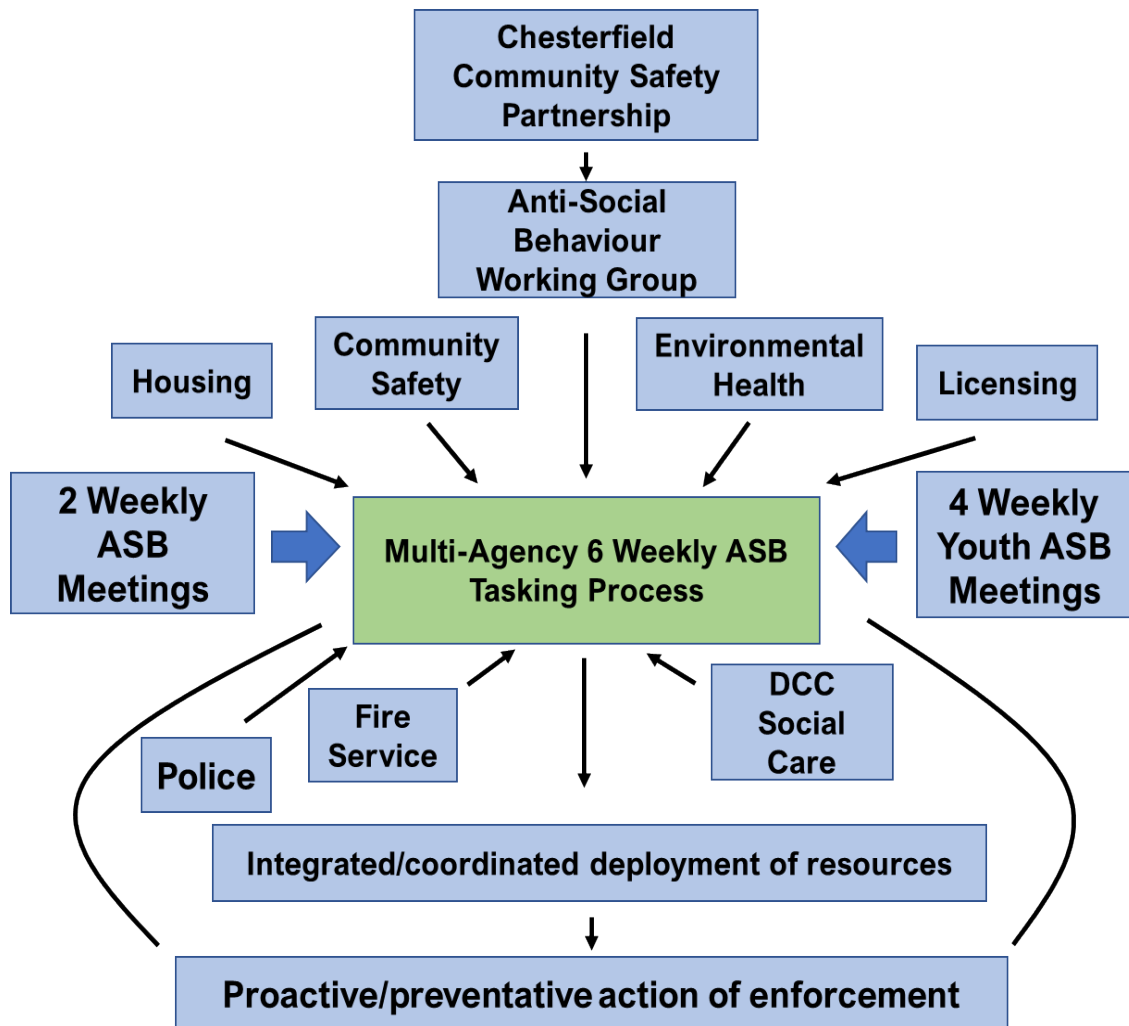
Chesterfield Community Safety Partnership

Anti-Social Behaviour Working Group

Housing

Community Safety

Environmental Health

Licensing

2 Weekly ASB Meetings

Multi-Agency 6 Weekly ASB Tasking Process

4 Weekly Youth ASB Meetings

Police

Fire Service

DCC Social Care

Integrated/coordinated deployment of resources

Proactive/preventative action of enforcement